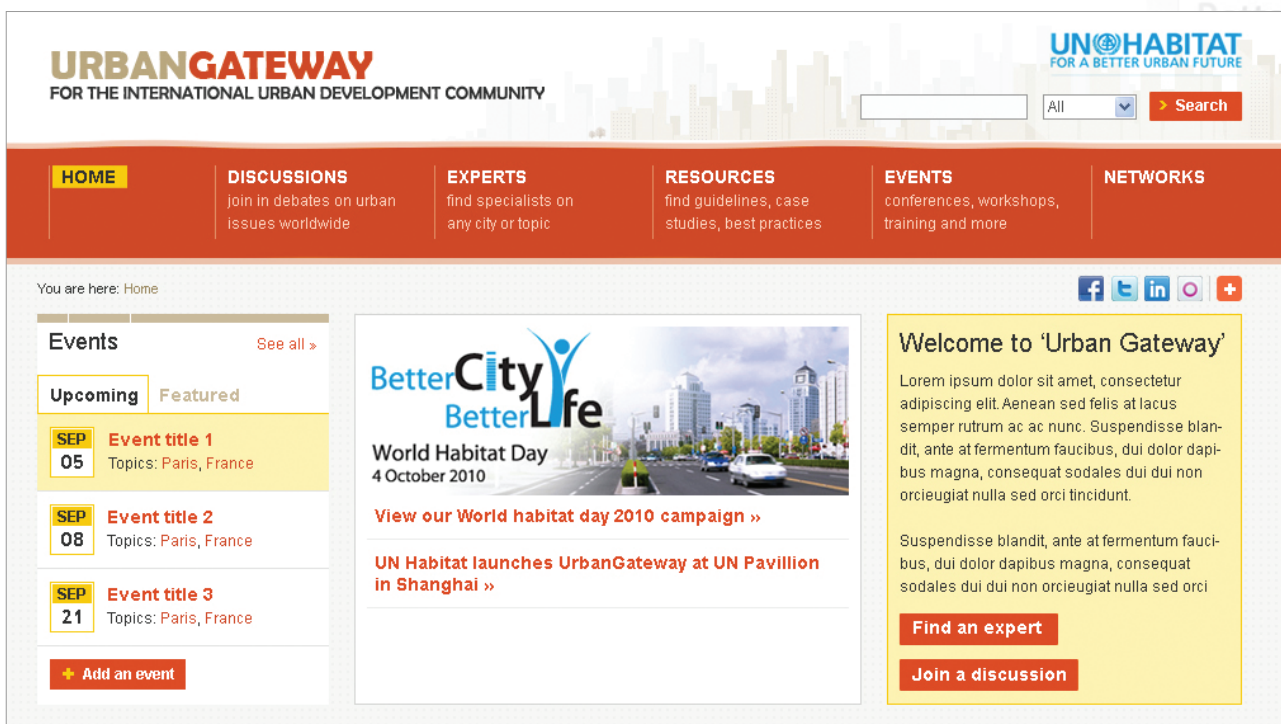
URBANGATEWAY
FOR THE INTERNATIONAL URBAN DEVELOPMENT COMMUNITY

UN HABITAT
FOR A BETTER URBAN FUTURE

All
Search

HOME

DISCUSSIONS
join in debates on urban issues worldwide

EXPERTS
find specialists on any city or topic

RESOURCES
find guidelines, case studies, best practices

EVENTS
conferences, workshops, training and more

NETWORKS

You are here: Home

Events
See all »

Upcoming
Featured

SEP
05
Event title 1
Topics: Paris, France

SEP
08
Event title 2
Topics: Paris, France

SEP
21
Event title 3
Topics: Paris, France

Add an event

Better City Better Life
World Habitat Day
4 October 2010

View our World habitat day 2010 campaign »

UN Habitat launches UrbanGateway at UN Pavillion in Shanghai »

Welcome to 'Urban Gateway'

Lorem ipsum dolor sit amet, consectetur adipiscing elit. Aenean sed felis at lacus semper rutrum ac ac nunc. Suspendisse blandit, ante at fermentum faucibus, dui dolor dapibus magna, consequat sodales dui dui non orcieugiat nulla sed orci tincidunt.

Suspendisse blandit, ante at fermentum faucibus, dui dolor dapibus magna, consequat sodales dui dui non orcieugiat nulla sed orci

Find an expert

Join a discussion